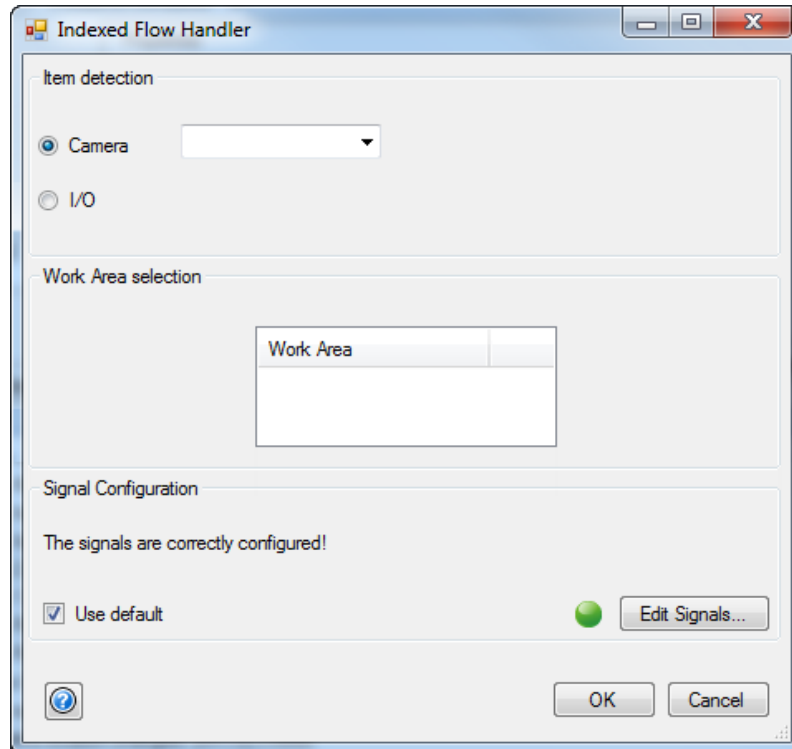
Indexed Flow Handler

Item detection

Camera

I/O

Work Area selection

| Work Area | |
|---|---|

Signal Configuration

The signals are correctly configured!

Use default

Edit Signals...

OK

Cancel